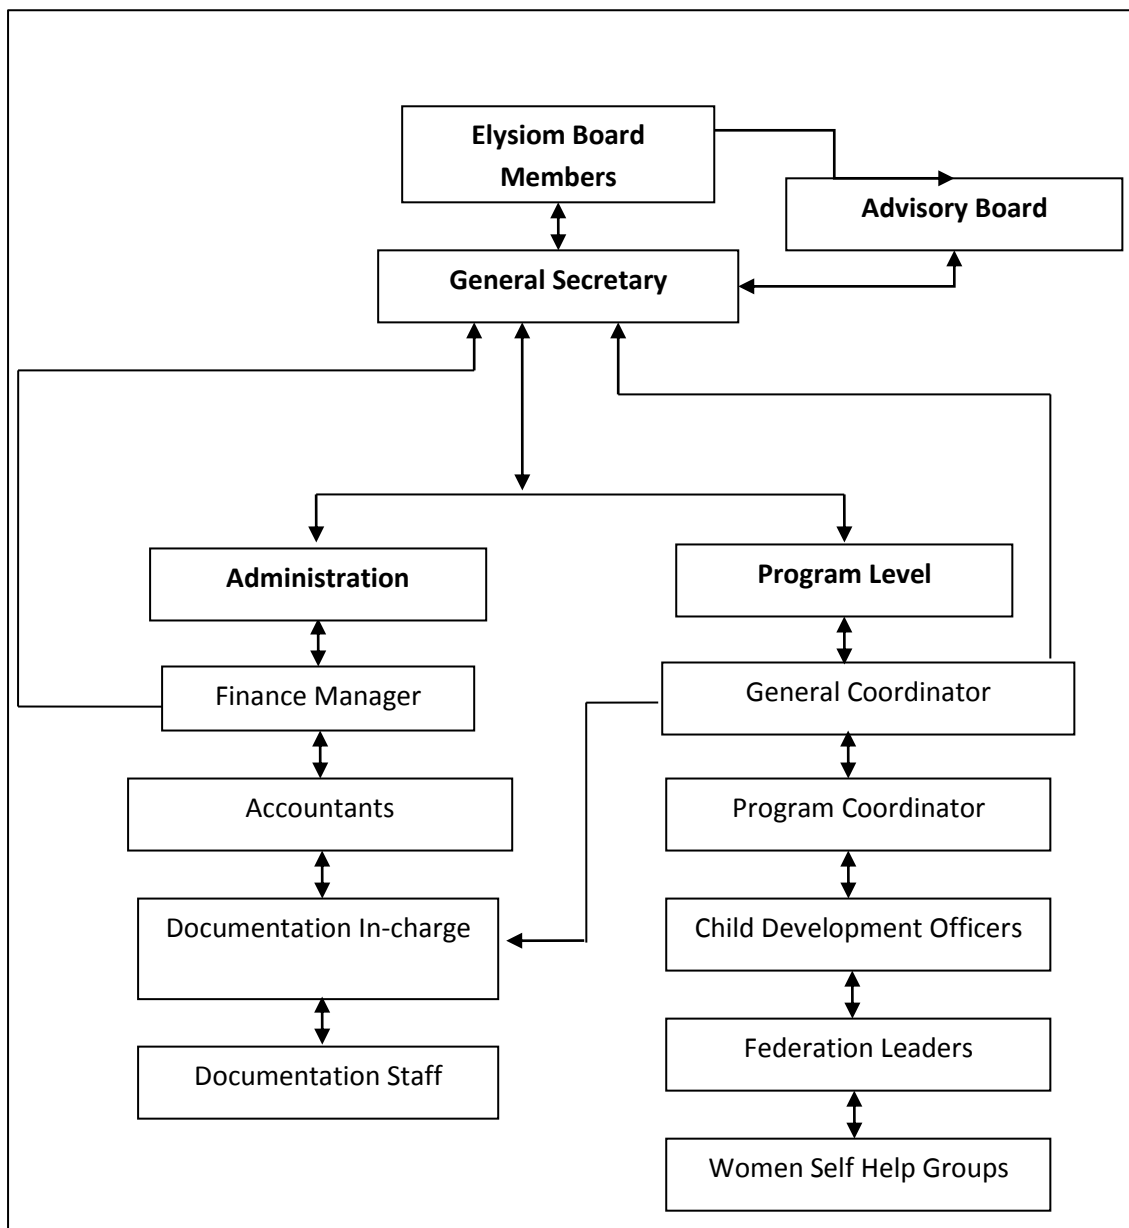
Elysiom Board Members

Advisory Board

General Secretary

Administration

Program Level

Finance Manager

General Coordinator

Accountants

Program Coordinator

Documentation In-charge

Child Development Officers

Documentation Staff

Federation Leaders

Women Self Help Groups